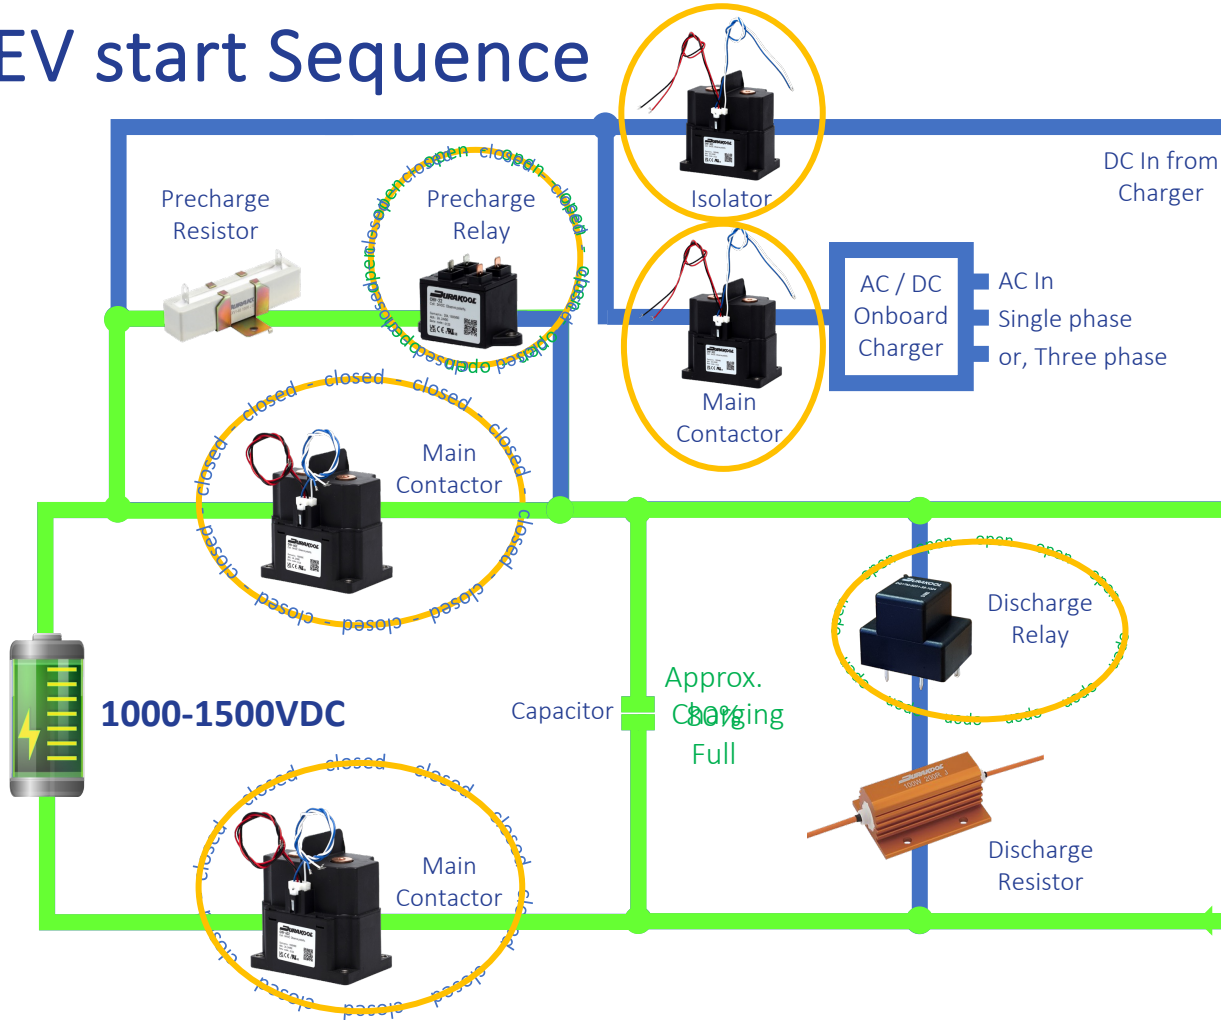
EV start Sequence

Isolator

DC In from Charger

Precharge Resistor

Precharge Relay

open closed open closed closed

AC / DC Onboard Charger

AC In
Single phase
or, Three phase

Main Contactor

Main Contactor

closed closed closed closed closed closed

1000-1500VDC

Capacitor

Approx. Charging 80% Full

Discharge Relay

open open open

Discharge Resistor

Main Contactor

closed closed closed closed closed closed